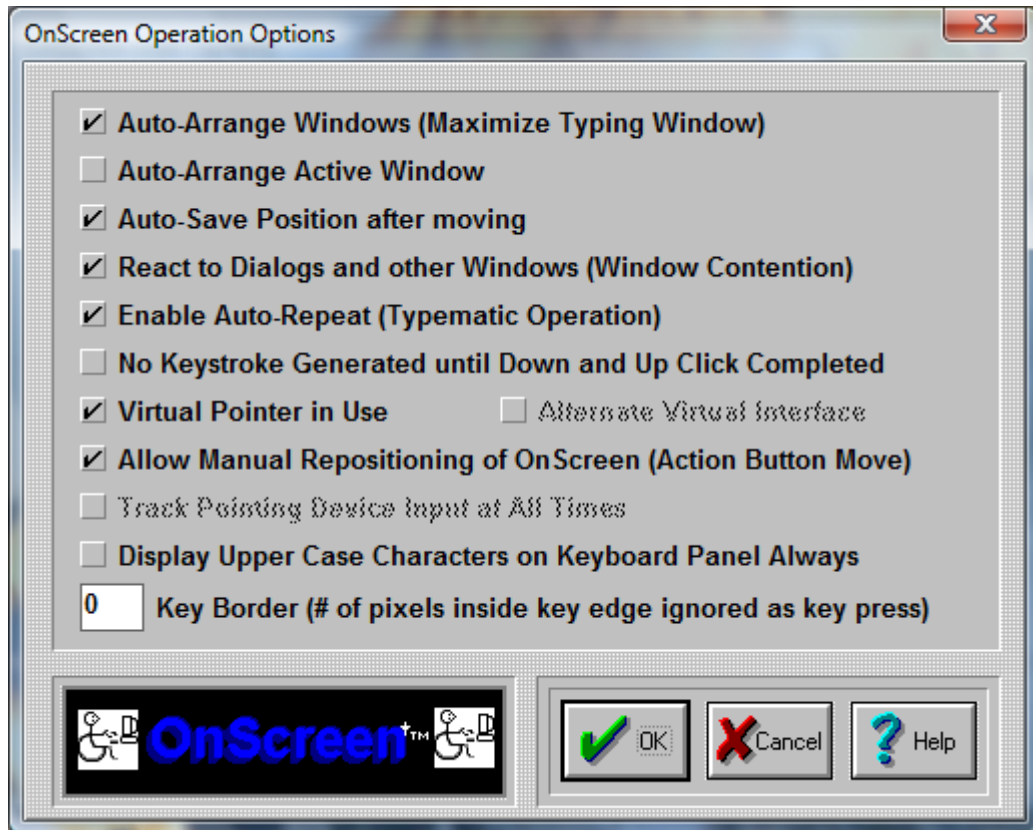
OnScreen Operation Options

X

Auto-Arrange Windows (Maximize Typing Window)

Auto-Arrange Active Window

Auto-Save Position after moving

React to Dialogs and other Windows (Window Contention)

Enable Auto-Repeat (Typematic Operation)

No Keystroke Generated until Down and Up Click Completed

Virtual Pointer in Use

Alternate Virtual Interface

Allow Manual Repositioning of OnScreen (Action Button Move)

Track Pointing Device Input at All Times

Display Upper Case Characters on Keyboard Panel Always

0

Key Border (# of pixels inside key edge ignored as key press)

OnScreen+TM

OK

Cancel

Help